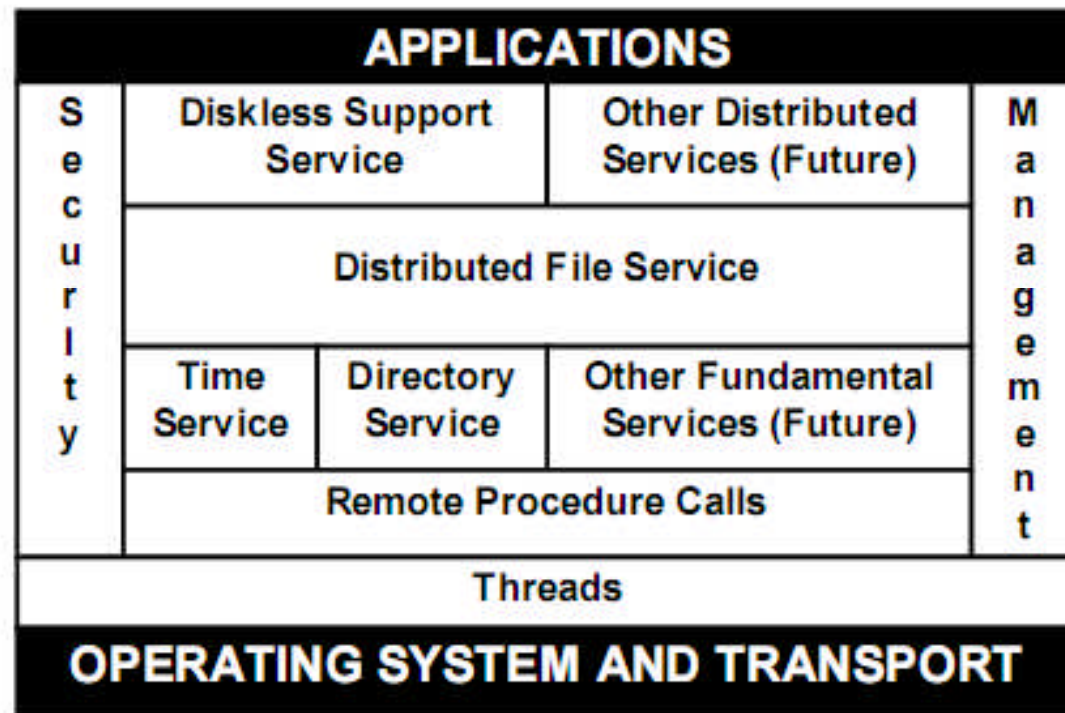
APPLICATIONS

Security

Diskless Support Service

Other Distributed Services (Future)

Management

Distributed File Service

Time Service

Directory Service

Other Fundamental Services (Future)

Remote Procedure Calls

Threads

OPERATING SYSTEM AND TRANSPORT